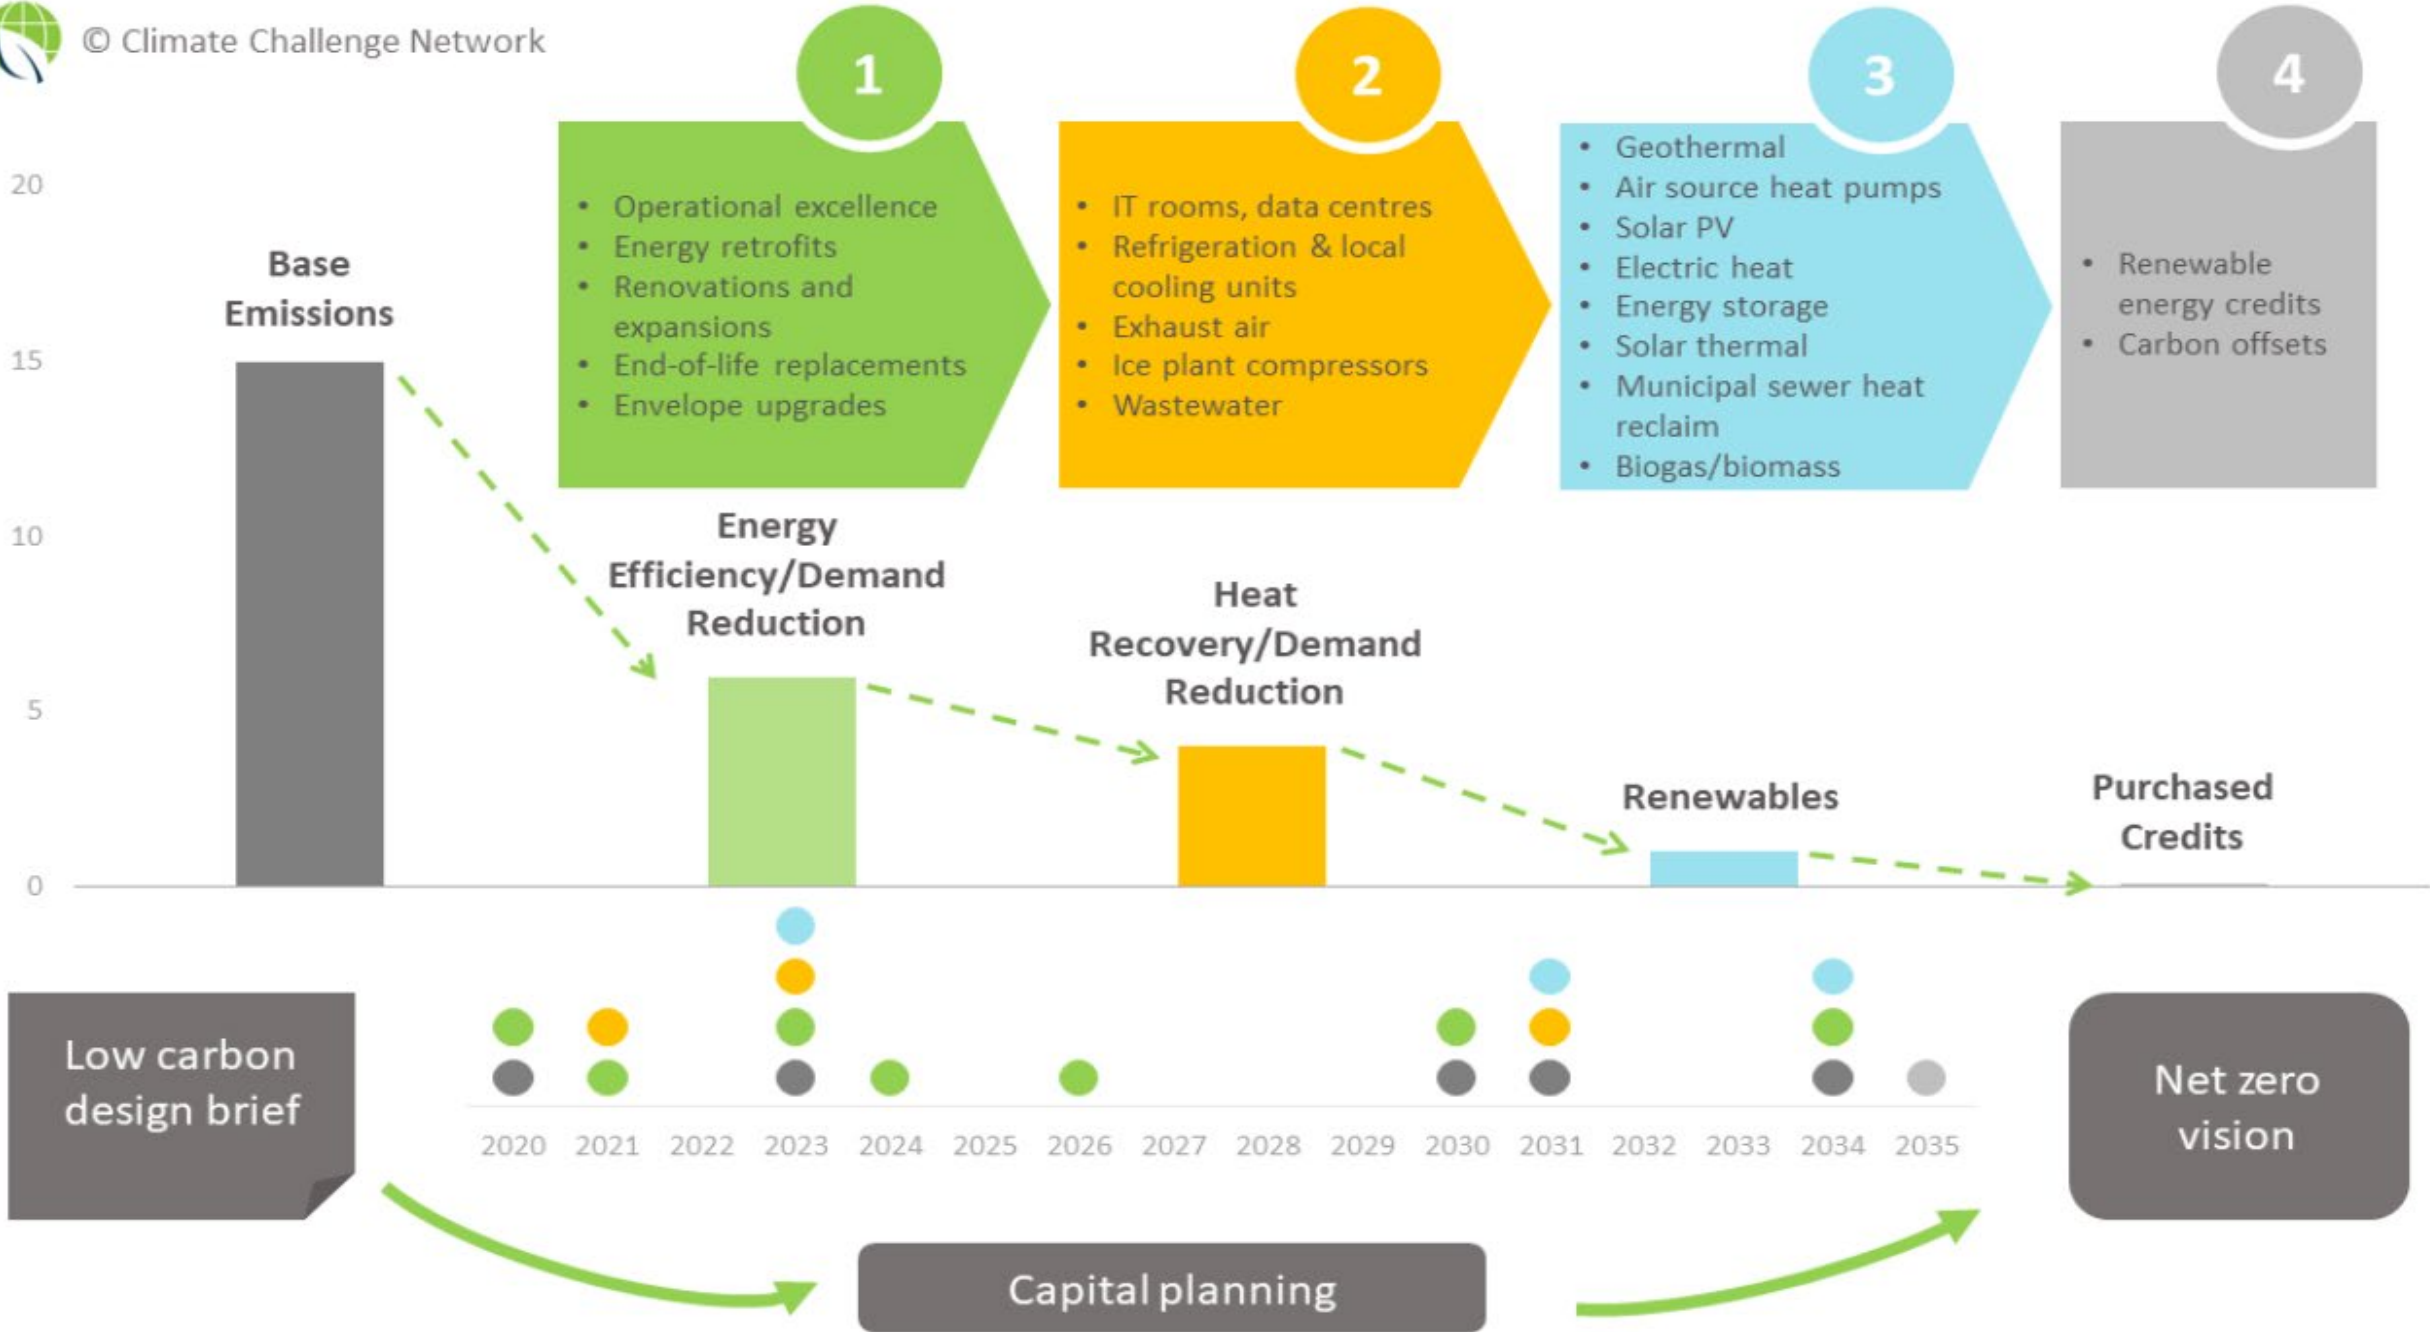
© Climate Challenge Network

1

- Operational excellence
- Energy retrofits
- Renovations and expansions
- End-of-life replacements
- Envelope upgrades

2

- IT rooms, data centres
- Refrigeration & local cooling units
- Exhaust air
- Ice plant compressors
- Wastewater

3

- Geothermal
- Air source heat pumps
- Solar PV
- Electric heat
- Energy storage
- Solar thermal
- Municipal sewer heat reclaim
- Biogas/biomass

4

- Renewable energy credits
- Carbon offsets

20
15
10
5
0

Base Emissions

Energy Efficiency/Demand Reduction

Heat Recovery/Demand Reduction

Renewables

Purchased Credits

Low carbon design brief

2020 2021 2022 2023 2024 2025 2026 2027 2028 2029 2030 2031 2032 2033 2034 2035

Net zero vision

Capital planning